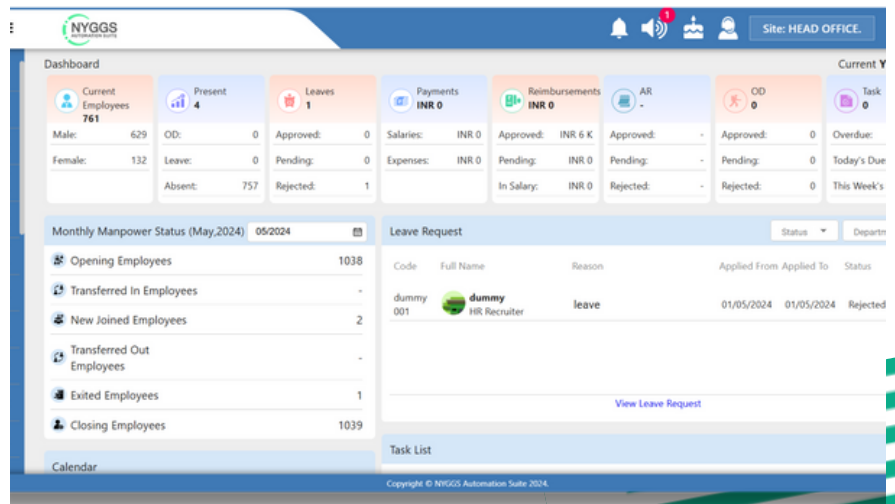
NYGGS
AUTOMATION SUITE

1

Site: HEAD OFFICE.

Dashboard

Current Y

Current Employees
761

Male: 629
Female: 132

Present
4

OD: 0
Leave: 0
Absent: 757

Leaves
1

Approved: 0
Pending: 0
Rejected: 1

Payments
INR 0

Salaries: INR 0
Expenses: INR 0

Reimbursements
INR 0

Approved: INR 6 K
Pending: INR 0
In Salary: INR 0

AR
-

Approved: -
Pending: -
Rejected: -

OD
0

Approved: 0
Pending: 0
Rejected: 0

Task
0

Overdue:
Today's Due
This Week's

Monthly Manpower Status (May,2024) 05/2024

| | |
|---|---|
| Opening Employees | 1038 |
| Transferred In Employees | - |
| New Joined Employees | 2 |
| Transferred Out Employees | - |
| Exited Employees | 1 |
| Closing Employees | 1039 |

Leave Request

Status Departm

| Code | Full Name | Reason | Applied From | Applied To | Status |
|---|---|---|---|---|---|
| dummy 001 | dummy HR Recruiter | leave | 01/05/2024 | 01/05/2024 | Rejected |

View Leave Request

Task List

Calendar

Copyright © NYGGS Automation Suite 2024.